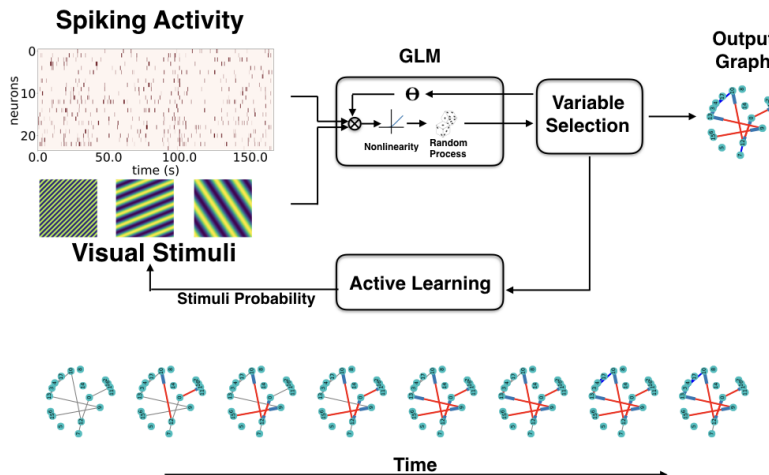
Spiking Activity

neurons

0

10

20

0.0

50.0

100.0

150.0

time (s)

Visual Stimuli

GLM

Θ

Nonlinearity

Random Process

Variable Selection

Outpu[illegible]
Graph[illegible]

Active Learning

Stimuli Probability

Time